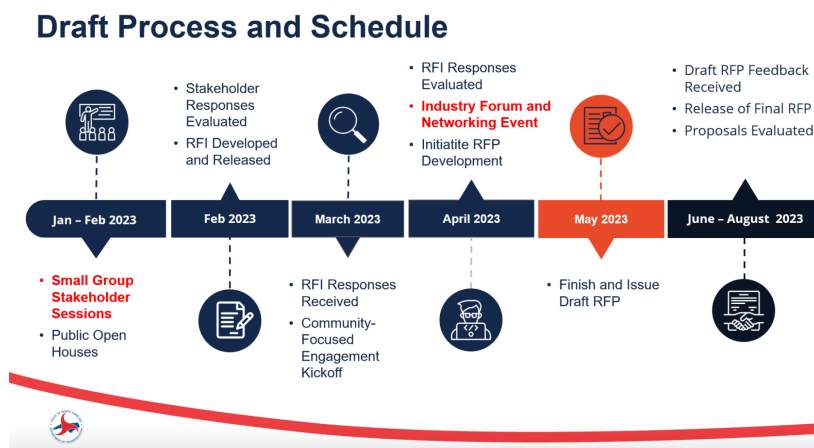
Draft Process and Schedule

Jan – Feb 2023

- Small Group Stakeholder Sessions
- Public Open Houses

Feb 2023

- Stakeholder Responses Evaluated
- RFI Developed and Released

March 2023

- RFI Responses Received
- Community-Focused Engagement Kickoff

April 2023

- RFI Responses Evaluated
- Industry Forum and Networking Event
- Initiatite RFP Development

May 2023

- Finish and Issue Draft RFP

June – August 2023

- Draft RFP Feedback Received
- Release of Final RFP
- Proposals Evaluated